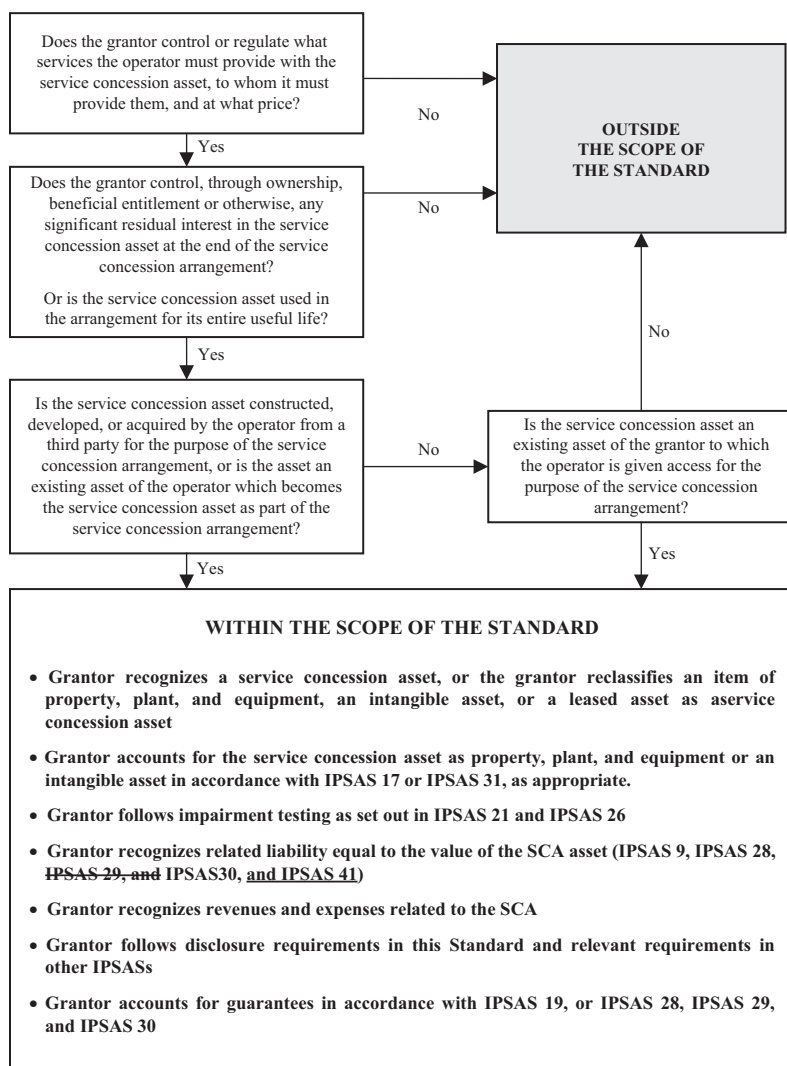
Does the grantor control or regulate what services the operator must provide with the service concession asset, to whom it must provide them, and at what price?

No

OUTSIDE THE SCOPE OF THE STANDARD

Yes

Does the grantor control, through ownership, beneficial entitlement or otherwise, any significant residual interest in the service concession asset at the end of the service concession arrangement?

Or is the service concession asset used in the arrangement for its entire useful life?

No

No

Yes

Is the service concession asset constructed, developed, or acquired by the operator from a third party for the purpose of the service concession arrangement, or is the asset an existing asset of the operator which becomes the service concession asset as part of the service concession arrangement?

No

Is the service concession asset an existing asset of the grantor to which the operator is given access for the purpose of the service concession arrangement?

Yes

Yes

WITHIN THE SCOPE OF THE STANDARD

• Grantor recognizes a service concession asset, or the grantor reclassifies an item of property, plant, and equipment, an intangible asset, or a leased asset as aservice concession asset

• Grantor accounts for the service concession asset as property, plant, and equipment or an intangible asset in accordance with IPSAS 17 or IPSAS 31, as appropriate.

• Grantor follows impairment testing as set out in IPSAS 21 and IPSAS 26

• Grantor recognizes related liability equal to the value of the SCA asset (IPSAS 9, IPSAS 28, ~~IPSAS 29, and~~ IPSAS30, and IPSAS 41)

• Grantor recognizes revenues and expenses related to the SCA

• Grantor follows disclosure requirements in this Standard and relevant requirements in other IPSASs

• Grantor accounts for guarantees in accordance with IPSAS 19, or IPSAS 28, IPSAS 29, and IPSAS 30